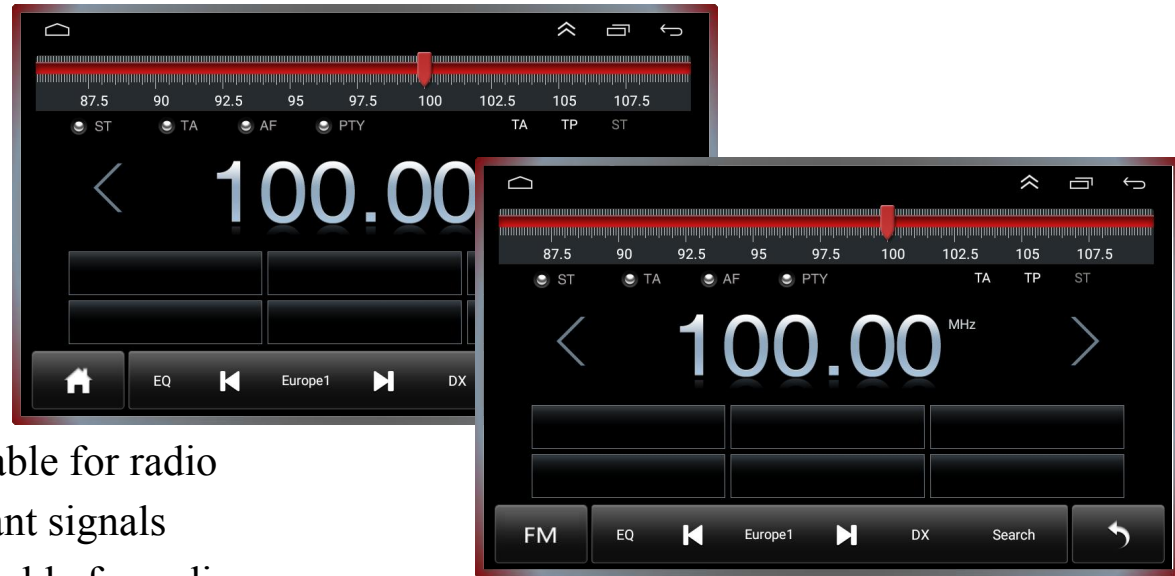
87.5 90 92.5 95 97.5 100 102.5 105 107.5
ST TA AF PTY TA TP ST
100.00
EQ Europe1 DX

87.5 90 92.5 95 97.5 100 102.5 105 107.5
ST TA AF PTY TA TP ST
100.00 MHz
FM EQ Europe1 DX Search

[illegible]ble for radio
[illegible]nt signals
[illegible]